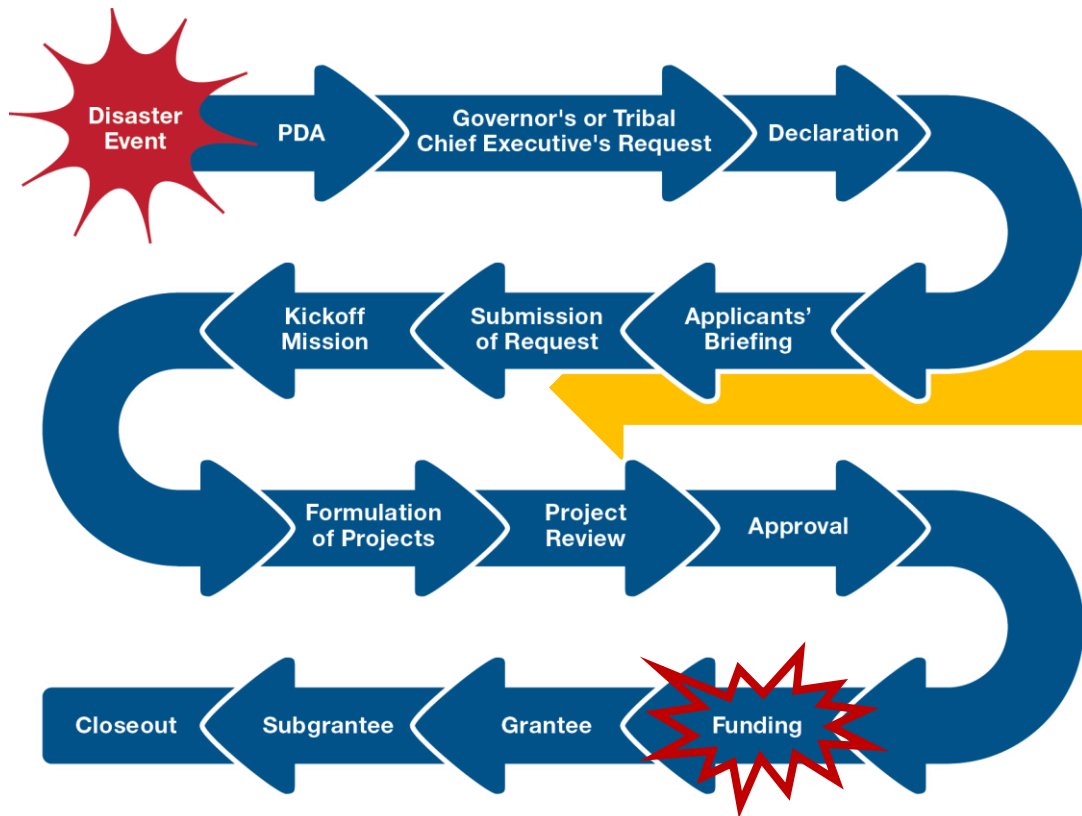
Disaster Event

PDA

Governor's or Tribal Chief Executive's Request

Declaration

Applicants' Briefing

Submission of Request

Kickoff Mission

Formulation of Projects

Project Review

Approval

Funding

Grantee

Subgrantee

Closeout